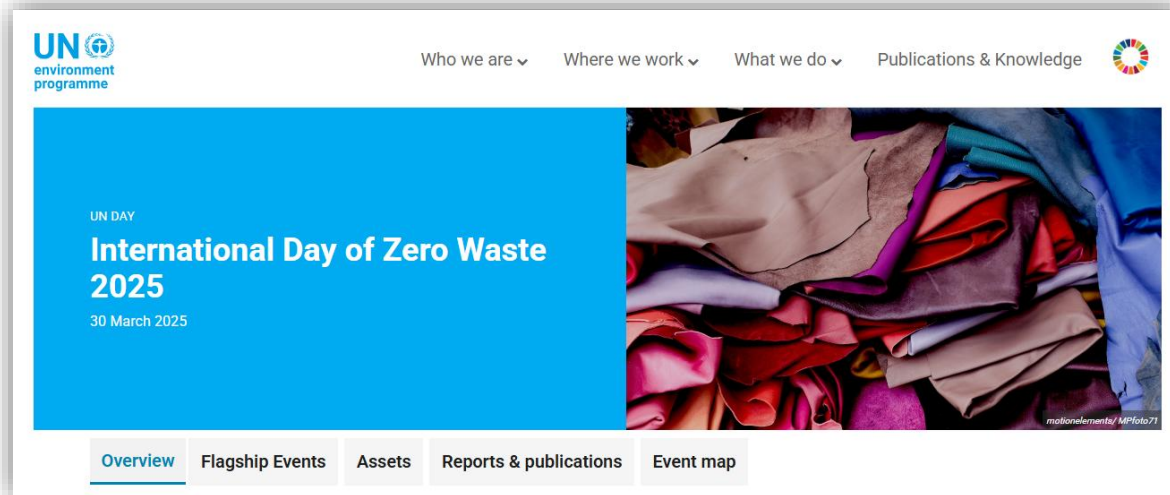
UN environment programme

Who we are Where we work What we do Publications & Knowledge

UN DAY

International Day of Zero Waste 2025

30 March 2025

motionelements/ MPfoto71

Overview Flagship Events Assets Reports & publications Event map